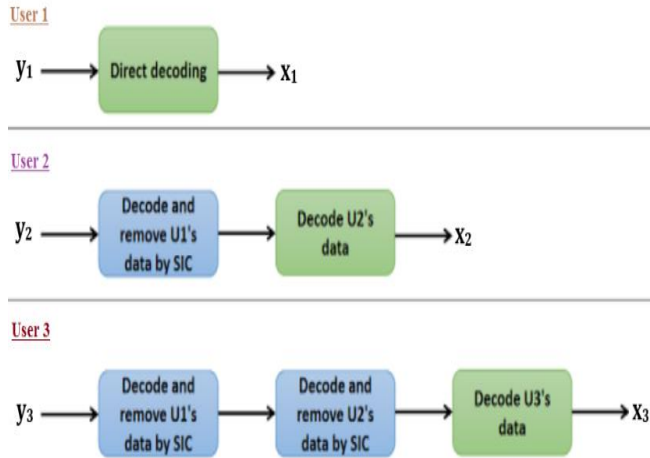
User 1

$y_1$ Direct decoding $x_1$

User 2

$y_2$ Decode and remove U1's data by SIC Decode U2's data $x_2$

User 3

$y_3$ Decode and remove U1's data by SIC Decode and remove U2's data by SIC Decode U3's data $x_3$